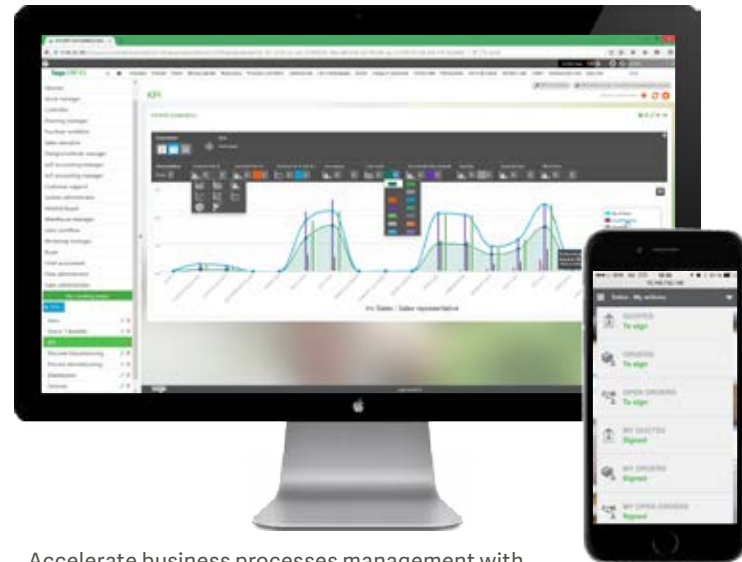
KPI

Sales / Sales representative

Sales - My actions

QUOTES
To sign

ORDERS
To sign

OPEN ORDERS
To sign

MY QUOTES
Signed

MY ORDERS
Signed

MY OPEN ORDERS
Signed

Accelerate business processes management with